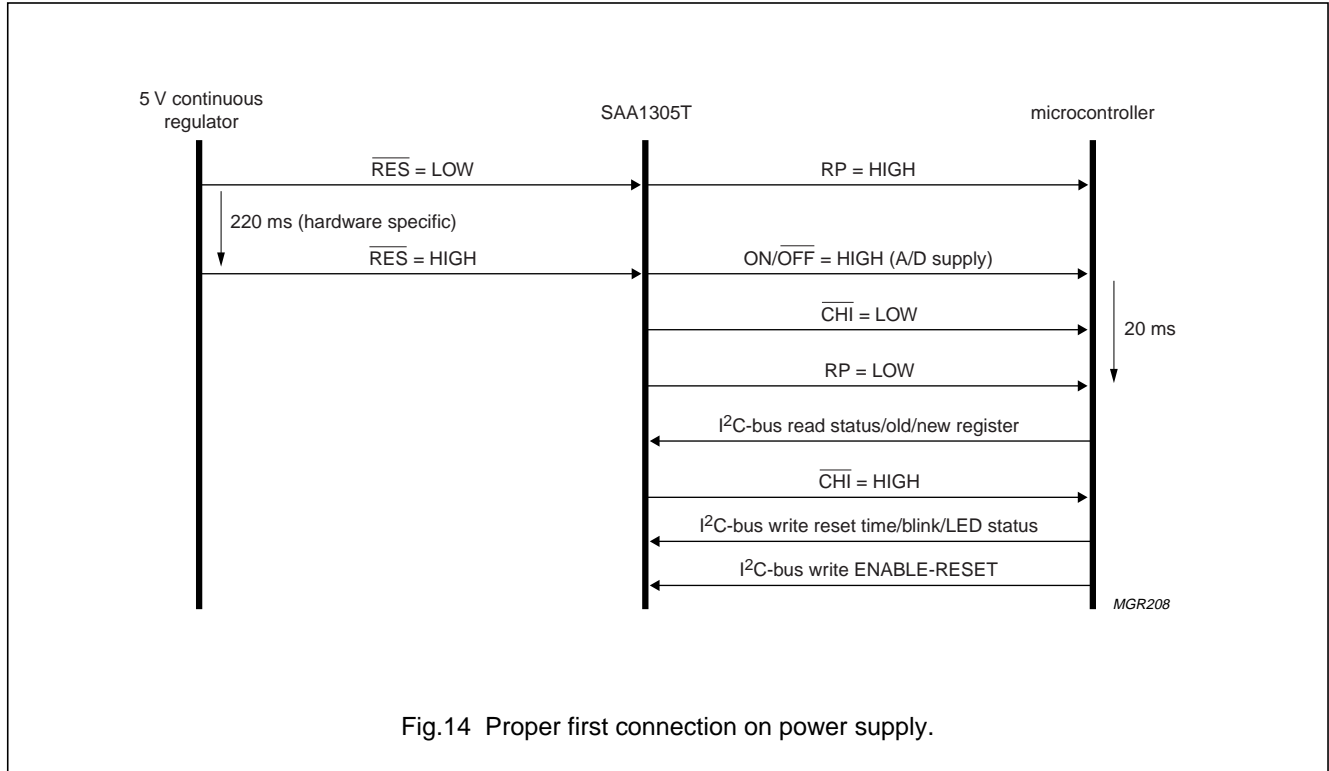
5 V continuous regulator

SAA1305T

microcontroller

$\overline{RES}$ = LOW

RP = HIGH

220 ms (hardware specific)

$\overline{RES}$ = HIGH

ON/$\overline{OFF}$ = HIGH (A/D supply)

$\overline{CHI}$ = LOW

20 ms

RP = LOW

I$^2$C-bus read status/old/new register

$\overline{CHI}$ = HIGH

I$^2$C-bus write reset time/blink/LED status

I$^2$C-bus write ENABLE-RESET

MGR208

Fig.14 Proper first connection on power supply.